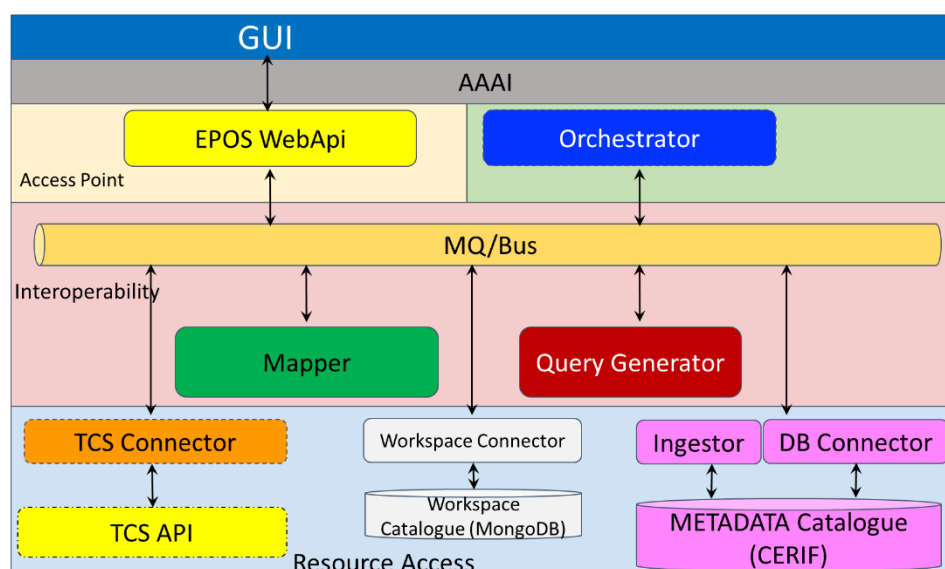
GUI

AAAI

EPOS WebApi

Orchestrator

Access Point

MQ/Bus

Interoperability

Mapper

Query Generator

TCS Connector

Workspace Connector

Ingestor

DB Connector

TCS API

Workspace Catalogue (MongoDB)

METADATA Catalogue (CERIF)

Resource Access